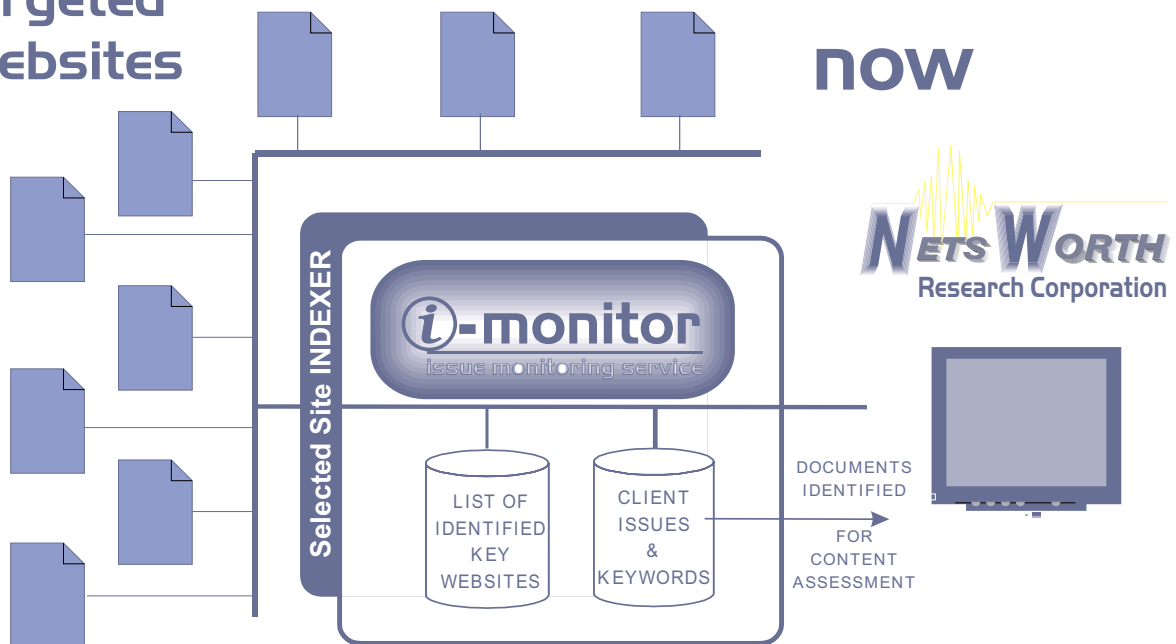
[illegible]rgeted
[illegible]ebsites

now

NETS WORTH
Research Corporation

Selected Site INDEXER

i-monitor
issue monitoring service

LIST OF IDENTIFIED KEY WEBSITES

CLIENT ISSUES & KEYWORDS

DOCUMENTS IDENTIFIED

FOR CONTENT ASSESSMENT